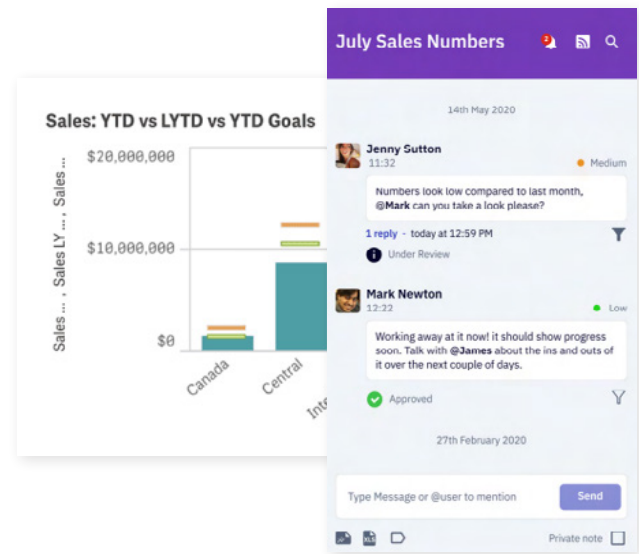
Sales: YTD vs LYTD vs YTD Goals

Sales ... , Sales LY ... , Sales ...

$20,000,000
$10,000,000
$0

Canada
Central
Inte

July Sales Numbers

2

14th May 2020

Jenny Sutton
11:32
Medium

Numbers look low compared to last month, @Mark can you take a look please?

1 reply - today at 12:59 PM

Under Review

Mark Newton
12:22
Low

Working away at it now! it should show progress soon. Talk with @James about the ins and outs of it over the next couple of days.

Approved

27th February 2020

Type Message or @user to mention
Send

Private note